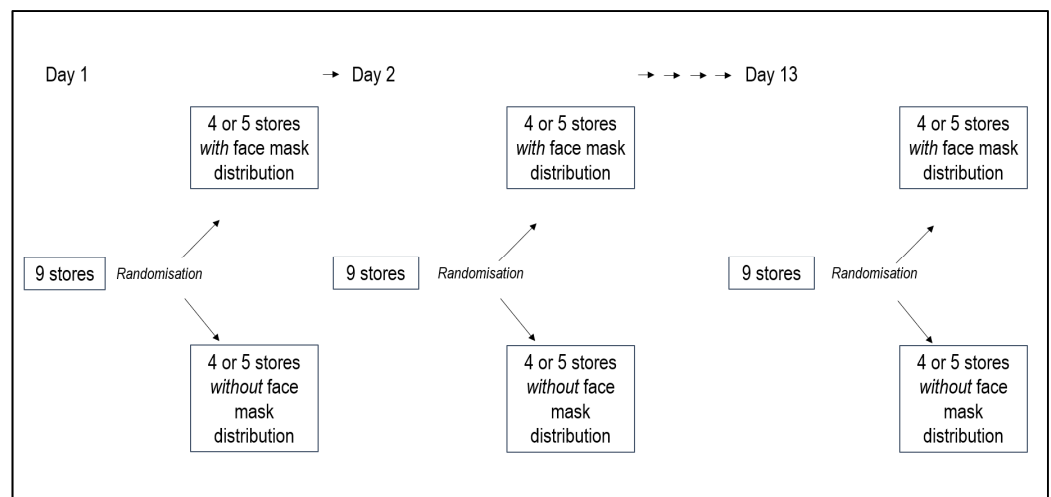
Day 1

Day 2

Day 13

4 or 5 stores *with* face mask distribution

9 stores

*Randomisation*

4 or 5 stores *without* face mask distribution

4 or 5 stores *with* face mask distribution

9 stores

*Randomisation*

4 or 5 stores *without* face mask distribution

4 or 5 stores *with* face mask distribution

9 stores

*Randomisation*

4 or 5 stores *without* face mask distribution